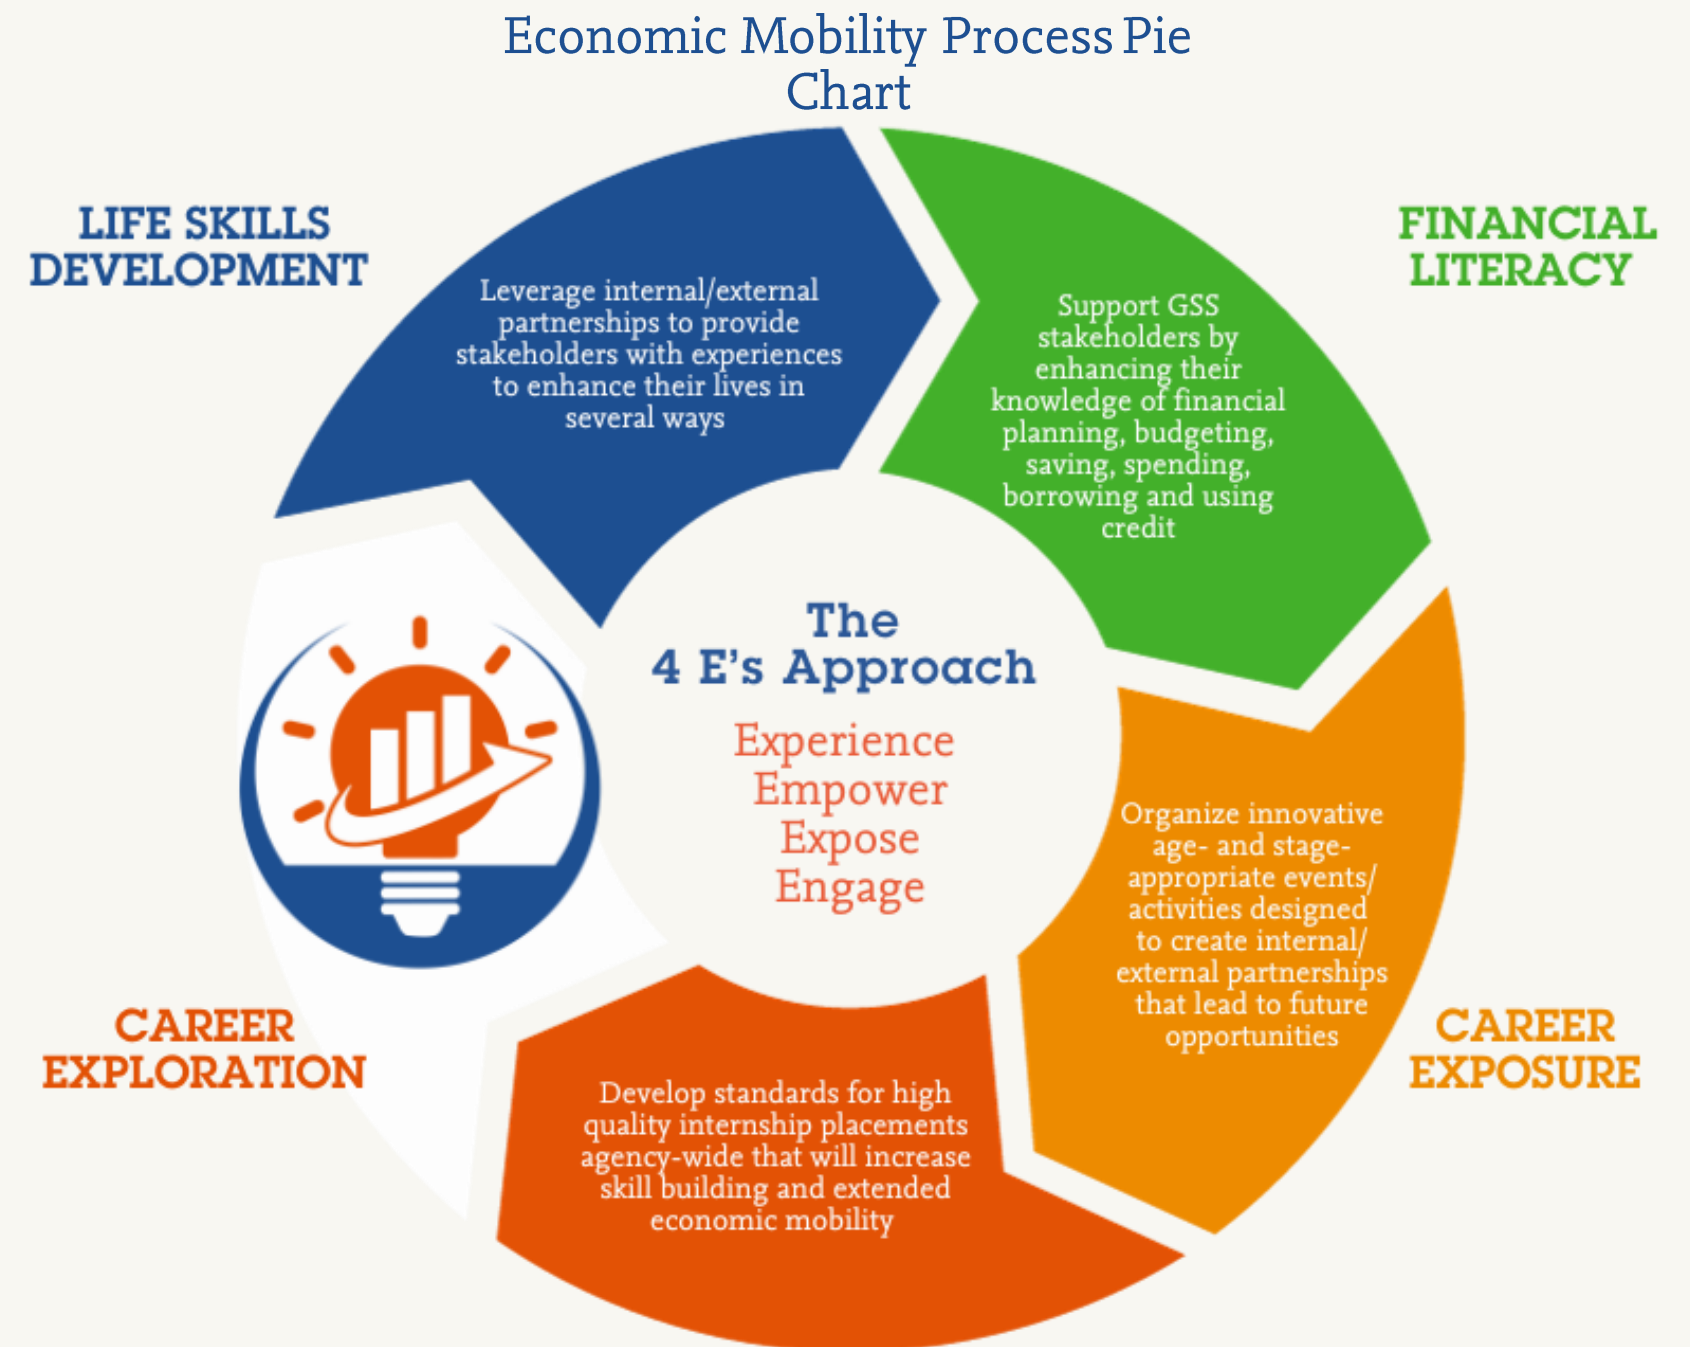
Economic Mobility Process Pie Chart

LIFE SKILLS DEVELOPMENT

Leverage internal/external partnerships to provide stakeholders with experiences to enhance their lives in several ways

FINANCIAL LITERACY

Support GSS stakeholders by enhancing their knowledge of financial planning, budgeting, saving, spending, borrowing and using credit

The 4 E's Approach

Experience
Empower
Expose
Engage

Organize innovative age- and stage-appropriate events/ activities designed to create internal/ external partnerships that lead to future opportunities

CAREER EXPOSURE

CAREER EXPLORATION

Develop standards for high quality internship placements agency-wide that will increase skill building and extended economic mobility